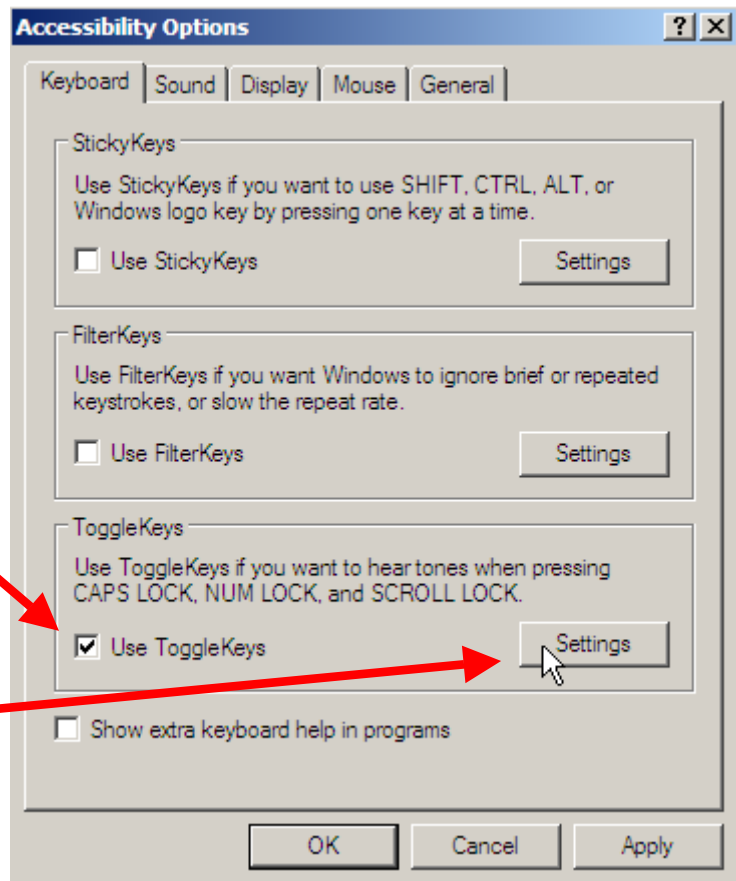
Accessibility Options

?

Keyboard | Sound | Display | Mouse | General

StickyKeys

Use StickyKeys if you want to use SHIFT, CTRL, ALT, or Windows logo key by pressing one key at a time.

Use StickyKeys

Settings

FilterKeys

Use FilterKeys if you want Windows to ignore brief or repeated keystrokes, or slow the repeat rate.

Use FilterKeys

Settings

ToggleKeys

Use ToggleKeys if you want to hear tones when pressing CAPS LOCK, NUM LOCK, and SCROLL LOCK.

Use ToggleKeys

Settings

Show extra keyboard help in programs

OK

Cancel

Apply